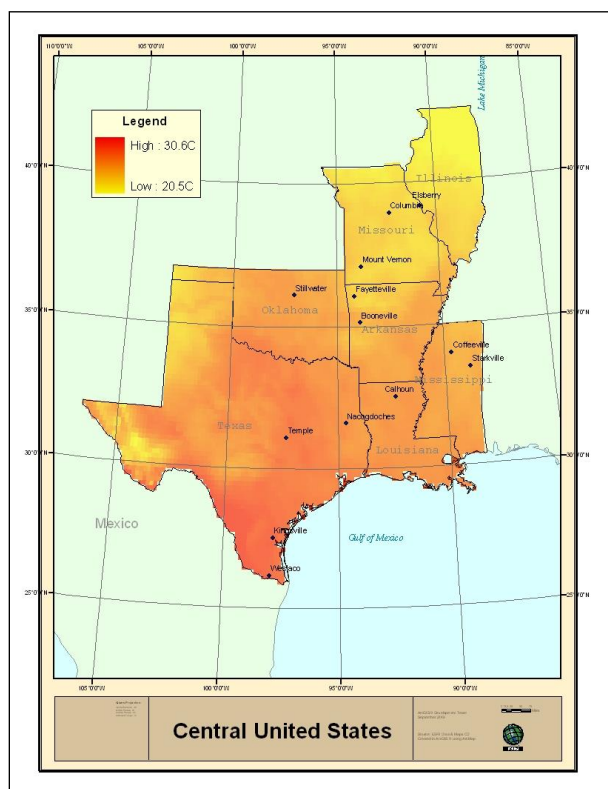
110°0'0"W
105°0'0"W
100°0'0"W
95°0'0"W
90°0'0"W
85°0'0"W

Lake Michigan

Legend
High : 30.6C
Low : 20.5C

40°0'0"N
40°0'0"N
35°0'0"N
35°0'0"N
30°0'0"N
30°0'0"N
25°0'0"N
25°0'0"N

Illinois
Elsberry
Columbia
Missouri
Mount Vernon
Stillwater
Fayetteville
Oklahoma
Booneville
Arkansas
Coffeeville
Starkville
Mississippi
Calhoun
Nacogdoches
Texas
Temple
Louisiana
Mexico
Gulf of Mexico
Kingsville
Weslaco

105°0'0"W
100°0'0"W
95°0'0"W
90°0'0"W

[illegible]

Central United States

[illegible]